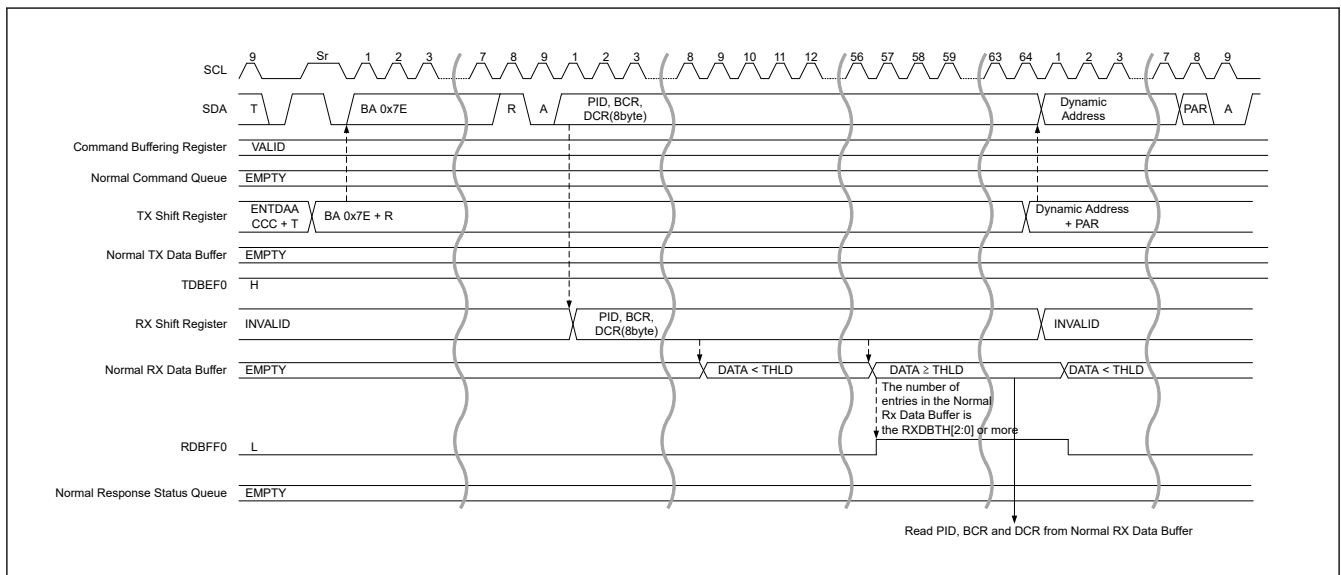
SCL 9 Sr 1 2 3 7 8 9 1 2 3 8 9 10 11 12 56 57 58 59 63 64 1 2 3 7 8 9

SDA T BA 0x7E R A PID, BCR, DCR(8byte) Dynamic Address PAR A

Command Buffering Register VALID

Normal Command Queue EMPTY

TX Shift Register ENTDAA CCC + T BA 0x7E + R Dynamic Address + PAR

Normal TX Data Buffer EMPTY

TDBEF0 H

RX Shift Register INVALID PID, BCR, DCR(8byte) INVALID

Normal RX Data Buffer EMPTY DATA < THLD DATA ≥ THLD DATA < THLD

The number of entries in the Normal Rx Data Buffer is the RXDBTH[2:0] or more

RDBFF0 L

Normal Response Status Queue EMPTY

Read PID, BCR and DCR from Normal RX Data Buffer